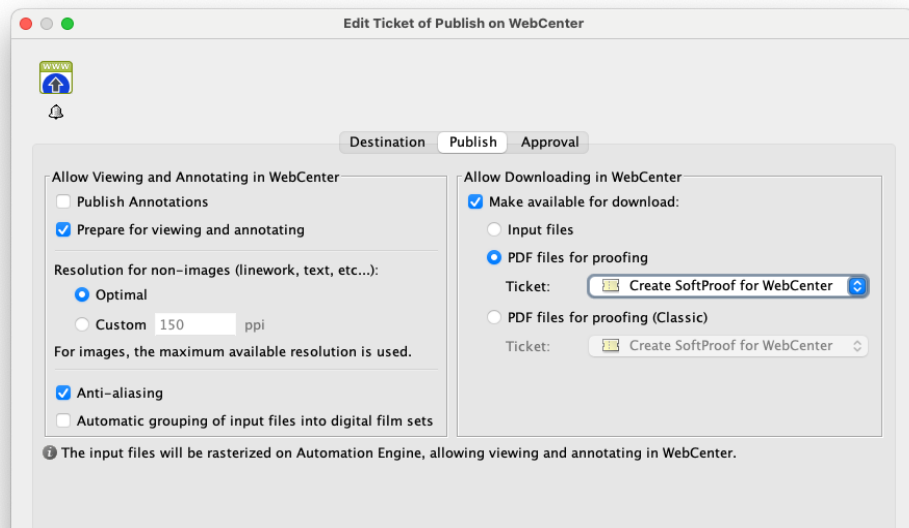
Edit Ticket of Publish on WebCenter

www

Destination | Publish | Approval

Allow Viewing and Annotating in WebCenter

Publish Annotations

Prepare for viewing and annotating

Resolution for non-images (linework, text, etc...):

Optimal

Custom 150 ppi

For images, the maximum available resolution is used.

Anti-aliasing

Automatic grouping of input files into digital film sets

Allow Downloading in WebCenter

Make available for download:

Input files

PDF files for proofing

Ticket: Create SoftProof for WebCenter

PDF files for proofing (Classic)

Ticket: Create SoftProof for WebCenter

The input files will be rasterized on Automation Engine, allowing viewing and annotating in WebCenter.